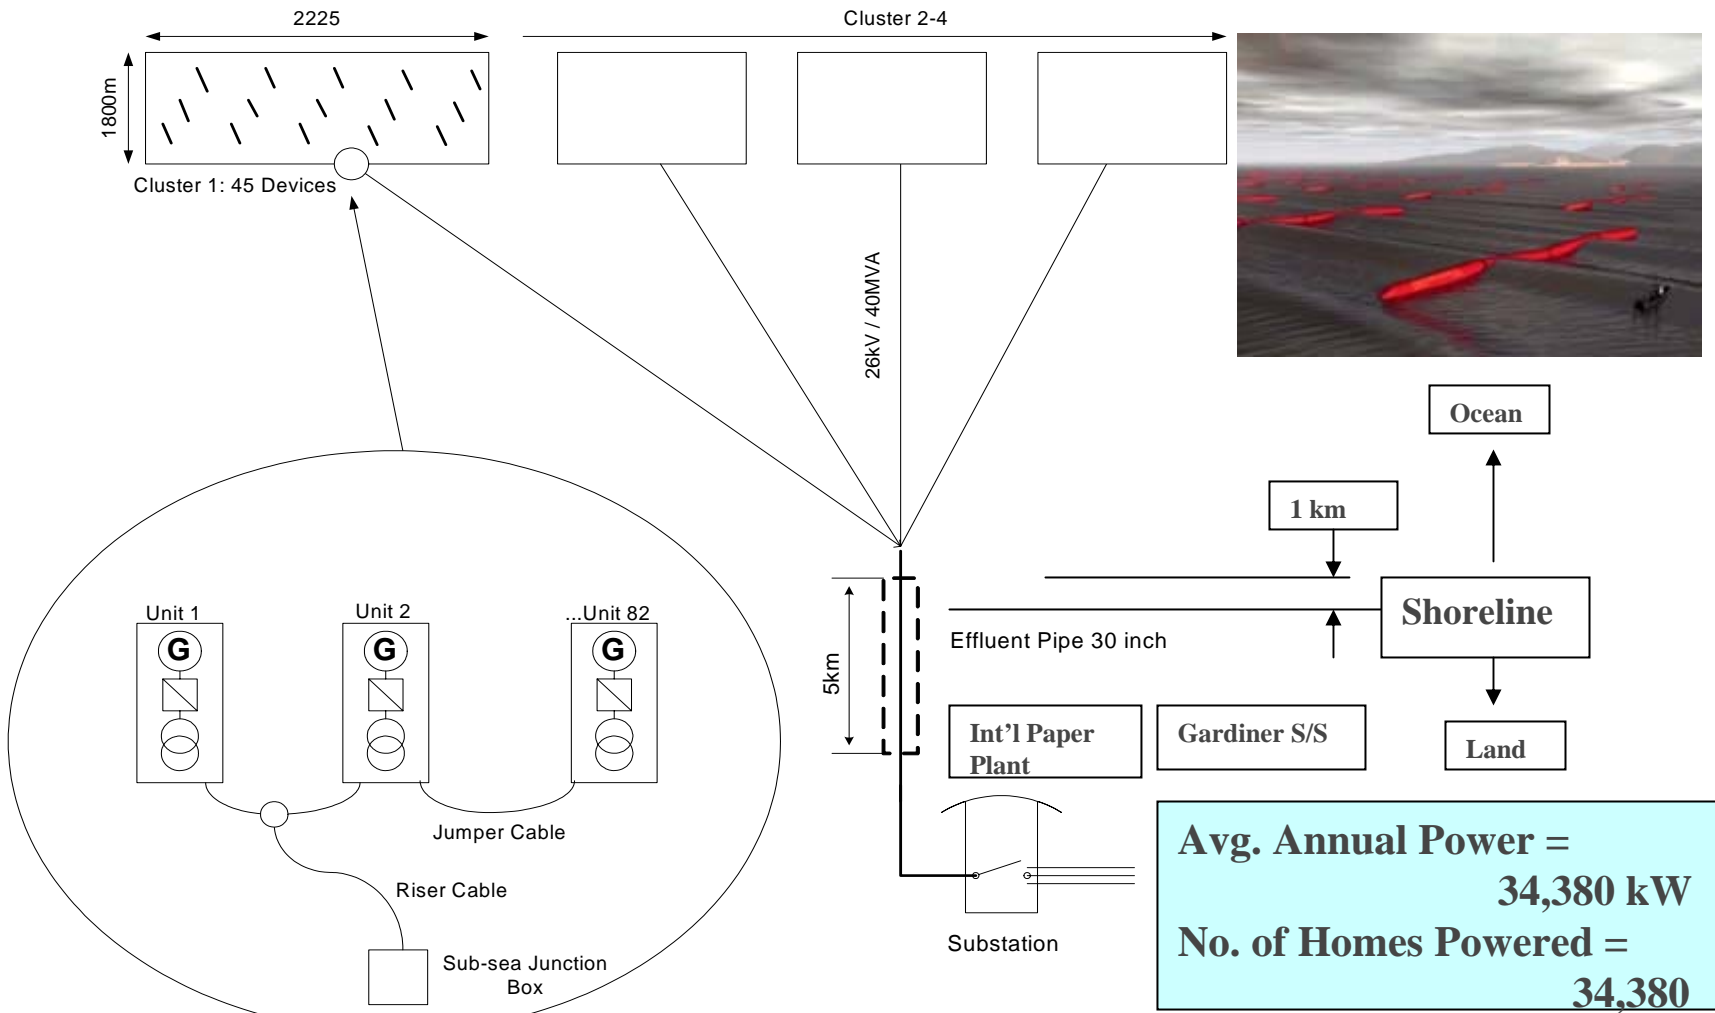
2225

Cluster 2-4

1800m

Cluster 1: 45 Devices

26kV / 40MVA

Ocean

1 km

Shoreline

Effluent Pipe 30 inch

5km

Int’l Paper Plant

Gardiner S/S

Land

Unit 1

Unit 2

...Unit 82

G

G

G

Jumper Cable

Riser Cable

Sub-sea Junction Box

Substation

Avg. Annual Power = 34,380 kW

No. of Homes Powered = 34,380